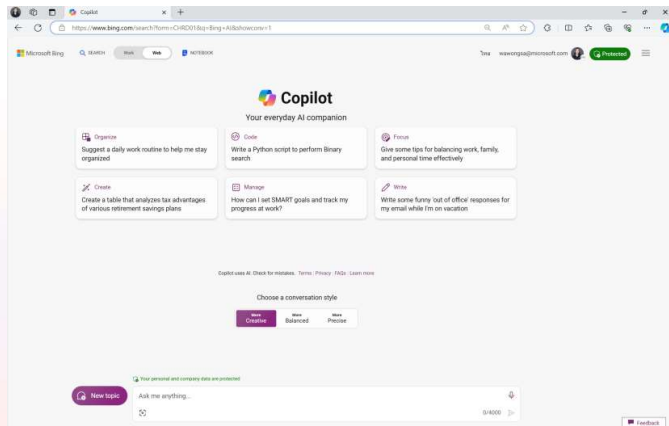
Copilot

https://www.bing.com/search?form=CHRD01&q=Bing+AI&showconv=1

Microsoft Bing   SEARCH   Work   Web   NOTEBOOK

Tina   wawongsa@microsoft.com   Protected

Copilot

Your everyday AI companion

Organize
Suggest a daily work routine to help me stay organized

Code
Write a Python script to perform Binary search

Focus
Give some tips for balancing work, family, and personal time effectively

Create
Create a table that analyzes tax advantages of various retirement savings plans

Manage
How can I set SMART goals and track my progress at work?

Write
Write some funny 'out of office' responses for my email while I'm on vacation

Copilot uses AI. Check for mistakes. Terms | Privacy | FAQs | Learn more

Choose a conversation style

More Creative   More Balanced   More Precise

Your personal and company data are protected

New topic

Ask me anything...

0/4000

Feedback